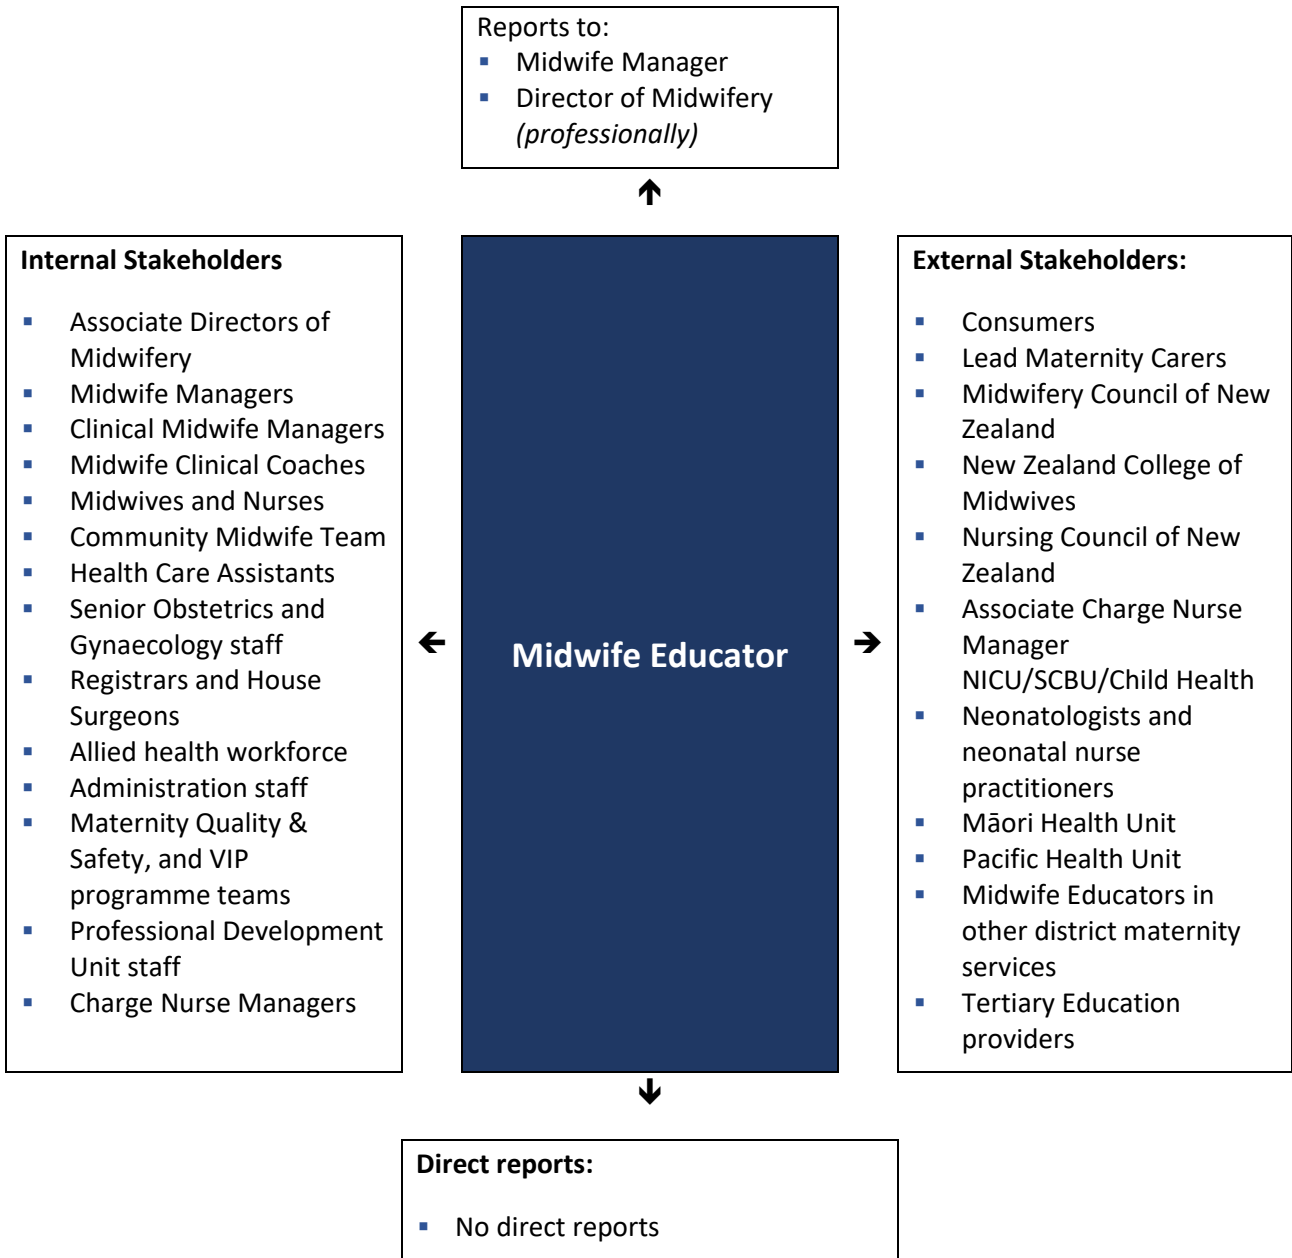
Reports to:
- Midwife Manager
- Director of Midwifery *(professionally)*

Internal Stakeholders

- Associate Directors of Midwifery
- Midwife Managers
- Clinical Midwife Managers
- Midwife Clinical Coaches
- Midwives and Nurses
- Community Midwife Team
- Health Care Assistants
- Senior Obstetrics and Gynaecology staff
- Registrars and House Surgeons
- Allied health workforce
- Administration staff
- Maternity Quality & Safety, and VIP programme teams
- Professional Development Unit staff
- Charge Nurse Managers

Midwife Educator

External Stakeholders:

- Consumers
- Lead Maternity Carers
- Midwifery Council of New Zealand
- New Zealand College of Midwives
- Nursing Council of New Zealand
- Associate Charge Nurse Manager NICU/SCBU/Child Health
- Neonatologists and neonatal nurse practitioners
- Māori Health Unit
- Pacific Health Unit
- Midwife Educators in other district maternity services
- Tertiary Education providers

Direct reports:

- No direct reports